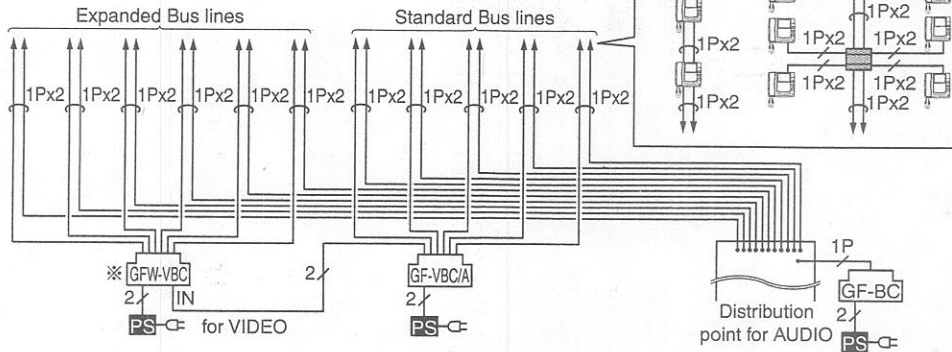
Expanded Bus lines

Standard Bus lines

1Px2

1Px2

1Px2

1Px2

1Px2

1Px2

1Px2

1Px2

1Px2

1Px2

1Px2

1Px2

1Px2

1Px2

1Px2

1Px2

1Px2

1Px2

1Px2

1Px2

※ GFW-VBC

2

IN

PS

for VIDEO

2

GF-VBC/A

2

PS

1P

GF-BC

2

Distribution point for AUDIO

PS